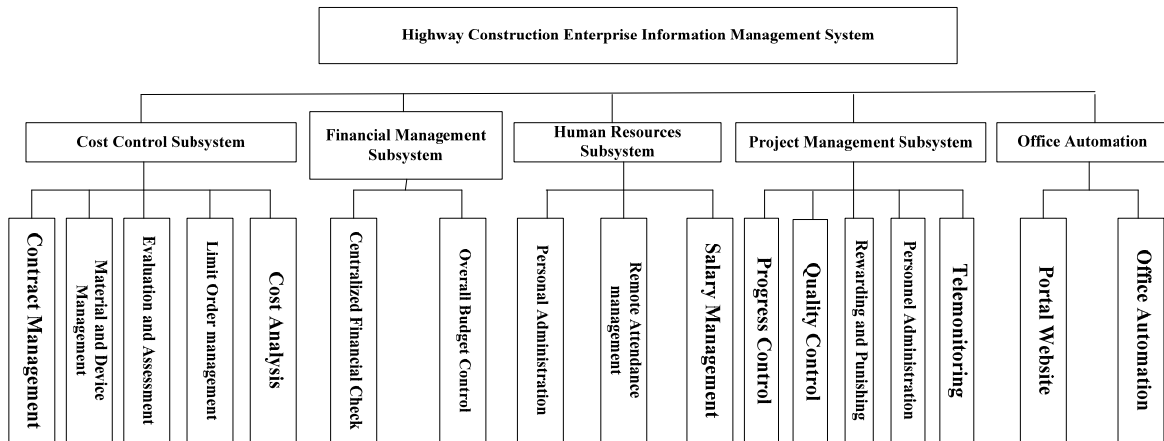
Highway Construction Enterprise Information Management System

Cost Control Subsystem

Contract Management

Material and Device Management

Evaluation and Assessment

Limit Order management

Cost Analysis

Financial Management Subsystem

Centralized Financial Check

Overall Budget Control

Human Resources Subsystem

Personal Administration

Remote Attendance management

Salary Management

Project Management Subsystem

Progress Control

Quality Control

Rewarding and Punishing

Personnel Administration

Telemonitoring

Office Automation

Portal Website

Office Automation